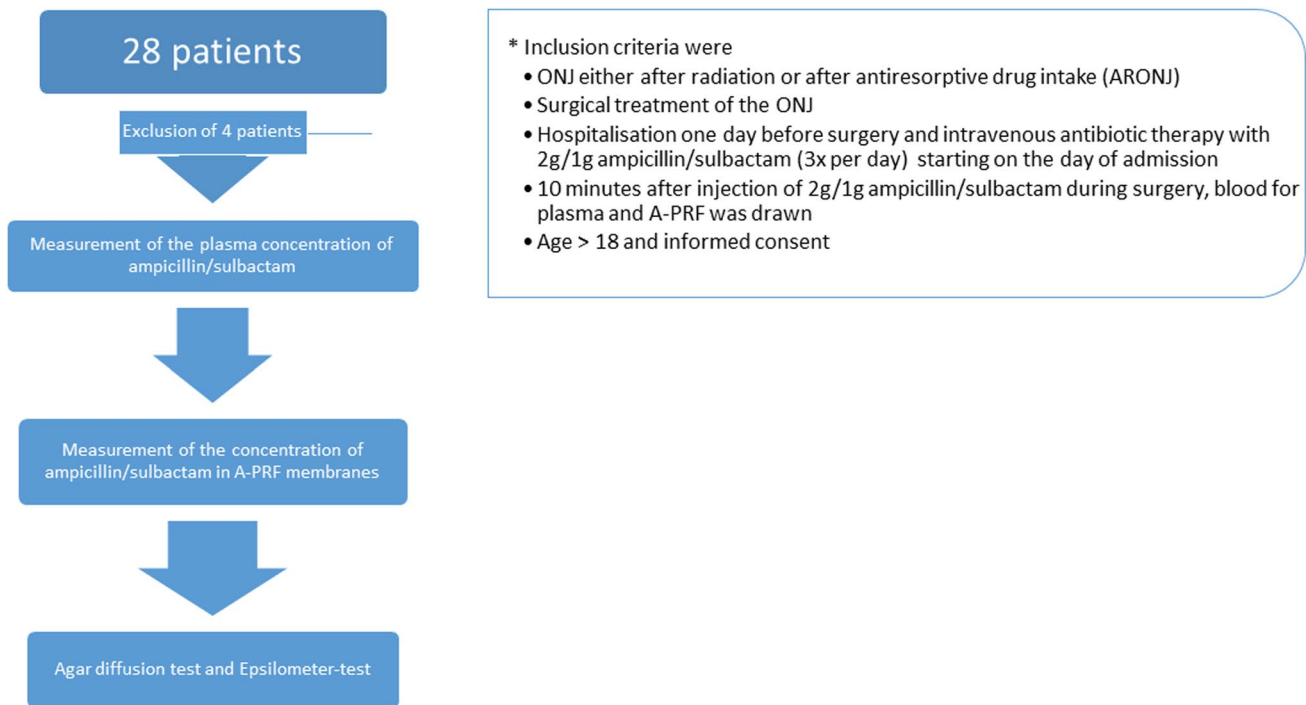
28 patients

Exclusion of 4 patients

Measurement of the plasma concentration of ampicillin/sulbactam

Measurement of the concentration of ampicillin/sulbactam in A-PRF membranes

Agar diffusion test and Epsilometer-test

* Inclusion criteria were
• ONJ either after radiation or after antiresorptive drug intake (ARONJ)
• Surgical treatment of the ONJ
• Hospitalisation one day before surgery and intravenous antibiotic therapy with 2g/1g ampicillin/sulbactam (3x per day) starting on the day of admission
• 10 minutes after injection of 2g/1g ampicillin/sulbactam during surgery, blood for plasma and A-PRF was drawn
• Age > 18 and informed consent